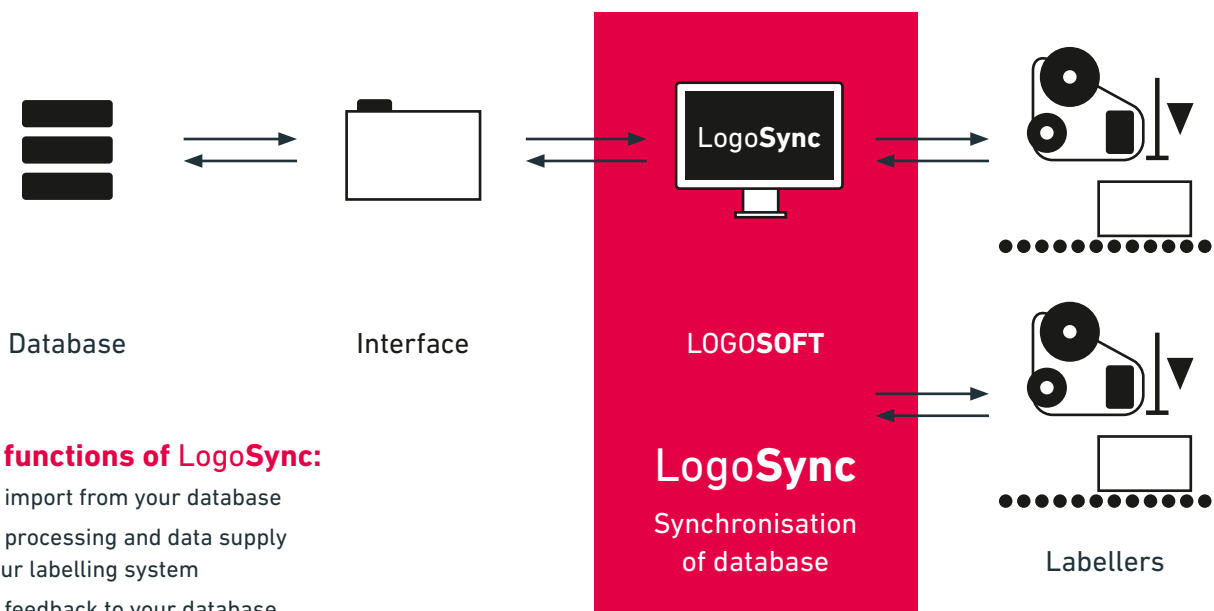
LogoSync

Database

Interface

LOGOSOFT

LogoSync

Synchronisation of database

Labellers

functions of LogoSync:

import from your database

processing and data supply ur labelling system

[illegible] feedback to your database